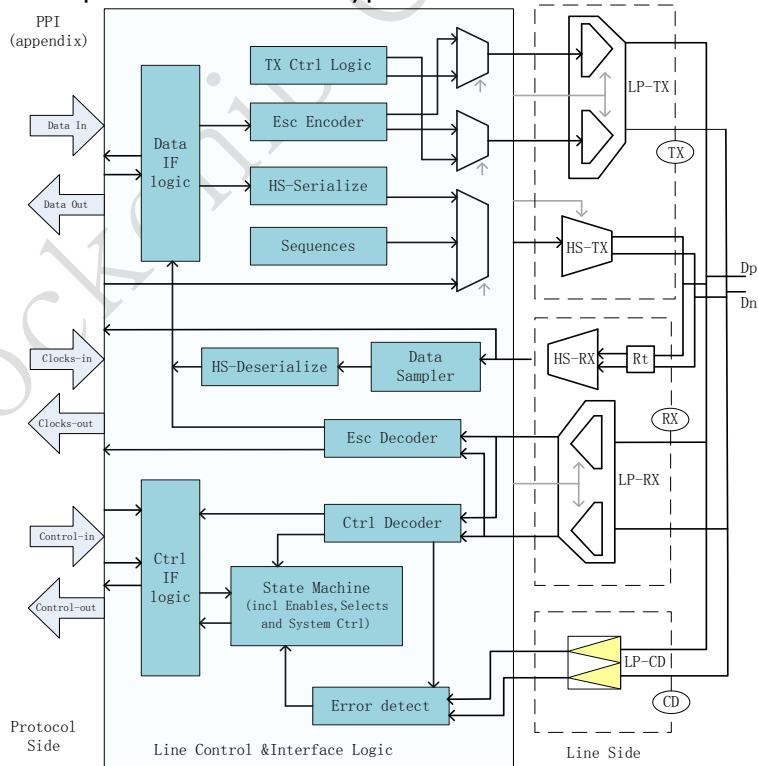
PPI
(appendix)

Data In

Data Out

Clocks-in

Clocks-out

Control-in

Control-out

Protocol
Side

Data
IF
logic

TX Ctrl Logic

Esc Encoder

HS-Serialize

Sequences

HS-Deserialize

Data
Sampler

Esc Decoder

Ctrl
IF
logic

Ctrl Decoder

State Machine
(incl Enables,Selects
and System Ctrl)

Error detect

Line Control &Interface Logic

LP-TX

TX

HS-TX

HS-RX

Rt

RX

LP-RX

LP-CD

CD

Dp

Dn

Line Side